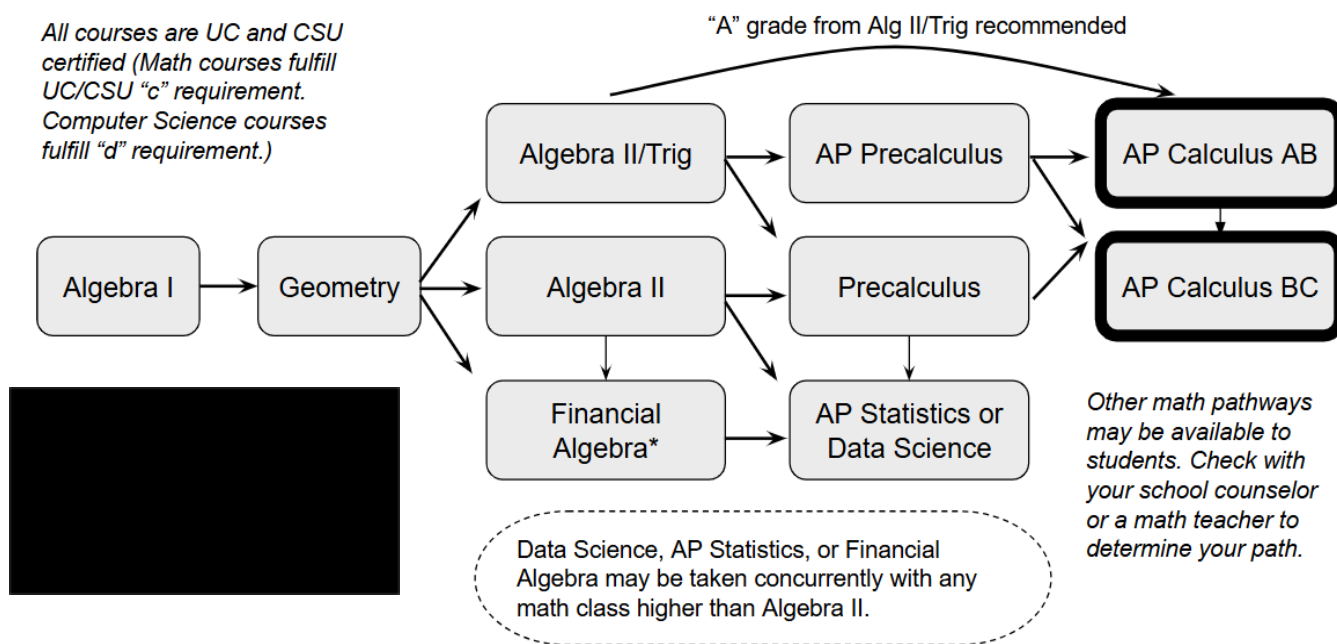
All courses are UC and CSU certified (Math courses fulfill UC/CSU “c” requirement. Computer Science courses fulfill “d” requirement.)

“A” grade from Alg II/Trig recommended

Algebra I

Geometry

Algebra II/Trig

Algebra II

Financial Algebra*

AP Precalculus

Precalculus

AP Statistics or Data Science

AP Calculus AB

AP Calculus BC

Other math pathways may be available to students. Check with your school counselor or a math teacher to determine your path.

Data Science, AP Statistics, or Financial Algebra may be taken concurrently with any math class higher than Algebra II.